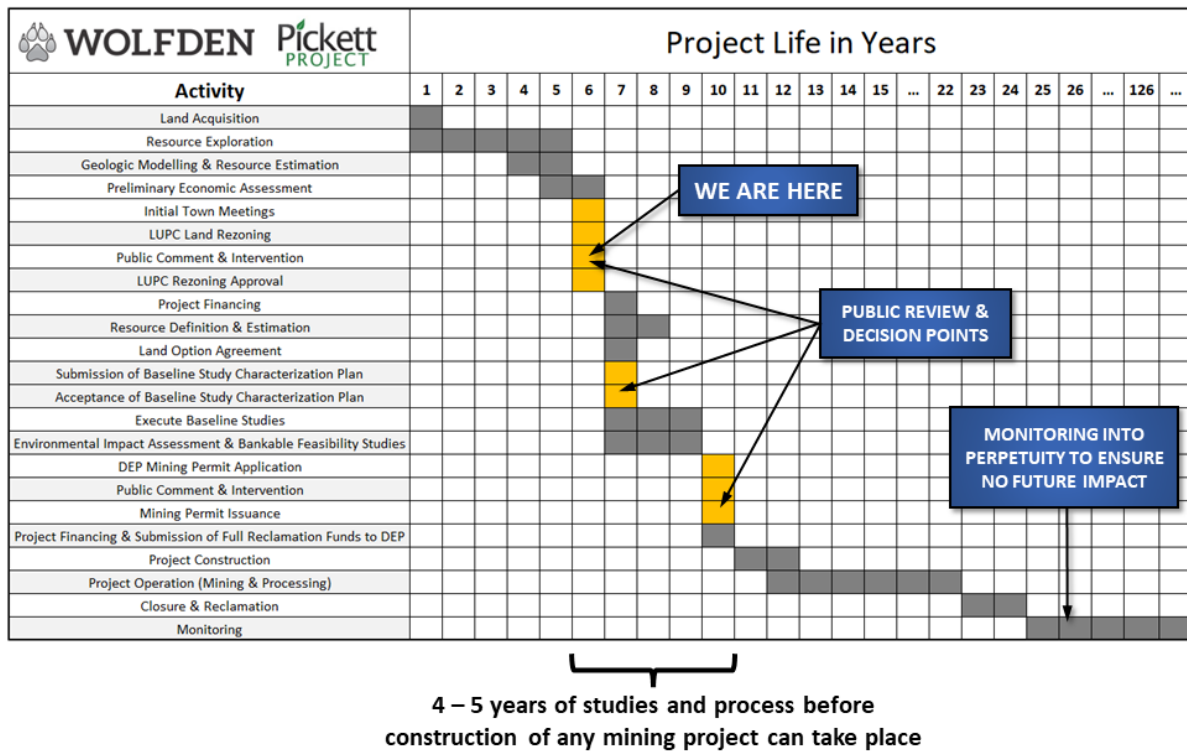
WOLFDEN Pickett PROJECT

Project Life in Years

| Activity | 1 | 2 | 3 | 4 | 5 | 6 | 7 | 8 | 9 | 10 | 11 | 12 | 13 | 14 | 15 | ... | 22 | 23 | 24 | 25 | 26 | ... | 126 | ... |
|---|---|---|---|---|---|---|---|---|---|---|---|---|---|---|---|---|---|---|---|---|---|---|---|---|
| Land Acquisition | | | | | | | | | | | | | | | | | | | | | | | | |
| Resource Exploration | | | | | | | | | | | | | | | | | | | | | | | | |
| Geologic Modelling & Resource Estimation | | | | | | | | | | | | | | | | | | | | | | | | |
| Preliminary Economic Assessment | | | | | | | | | | | | | | | | | | | | | | | | |
| Initial Town Meetings | | | | | | | | | | | | | | | | | | | | | | | | |
| LUPC Land Rezoning | | | | | | | | | | | | | | | | | | | | | | | | |
| Public Comment & Intervention | | | | | | | | | | | | | | | | | | | | | | | | |
| LUPC Rezoning Approval | | | | | | | | | | | | | | | | | | | | | | | | |
| Project Financing | | | | | | | | | | | | | | | | | | | | | | | | |
| Resource Definition & Estimation | | | | | | | | | | | | | | | | | | | | | | | | |
| Land Option Agreement | | | | | | | | | | | | | | | | | | | | | | | | |
| Submission of Baseline Study Characterization Plan | | | | | | | | | | | | | | | | | | | | | | | | |
| Acceptance of Baseline Study Characterization Plan | | | | | | | | | | | | | | | | | | | | | | | | |
| Execute Baseline Studies | | | | | | | | | | | | | | | | | | | | | | | | |
| Environmental Impact Assessment & Bankable Feasibility Studies | | | | | | | | | | | | | | | | | | | | | | | | |
| DEP Mining Permit Application | | | | | | | | | | | | | | | | | | | | | | | | |
| Public Comment & Intervention | | | | | | | | | | | | | | | | | | | | | | | | |
| Mining Permit Issuance | | | | | | | | | | | | | | | | | | | | | | | | |
| Project Financing & Submission of Full Reclamation Funds to DEP | | | | | | | | | | | | | | | | | | | | | | | | |
| Project Construction | | | | | | | | | | | | | | | | | | | | | | | | |
| Project Operation (Mining & Processing) | | | | | | | | | | | | | | | | | | | | | | | | |
| Closure & Reclamation | | | | | | | | | | | | | | | | | | | | | | | | |
| Monitoring | | | | | | | | | | | | | | | | | | | | | | | | |

WE ARE HERE

PUBLIC REVIEW & DECISION POINTS

MONITORING INTO PERPETUITY TO ENSURE NO FUTURE IMPACT

4 – 5 years of studies and process before construction of any mining project can take place